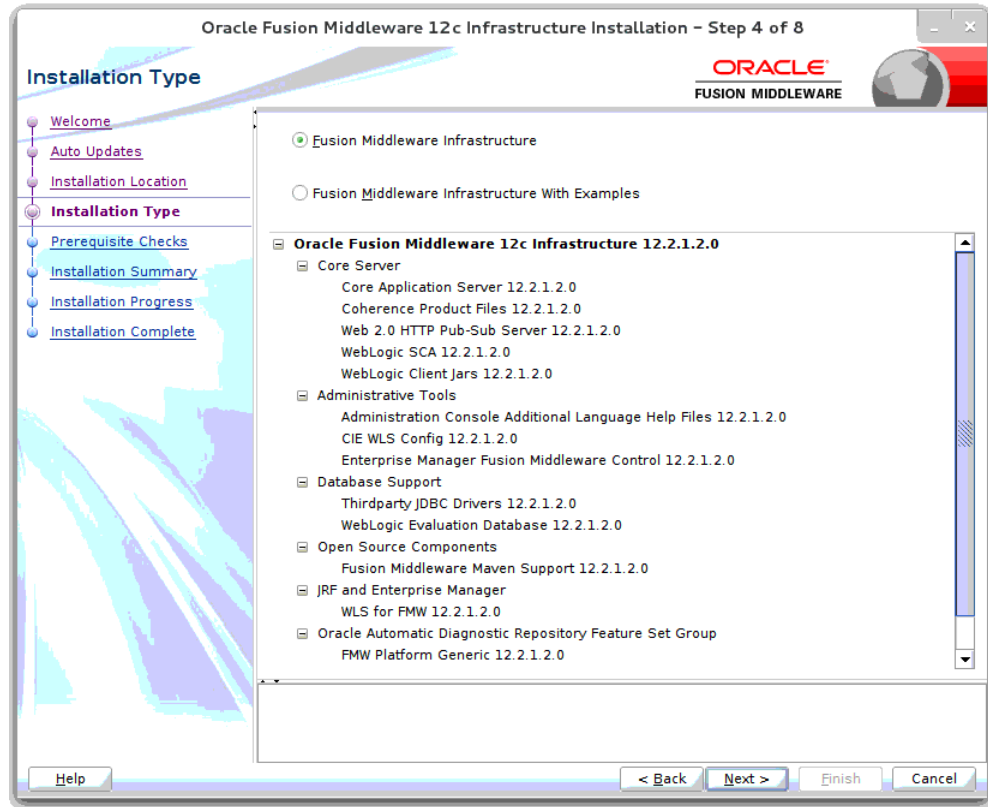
Oracle Fusion Middleware 12c Infrastructure Installation - Step 4 of 8

Installation Type

ORACLE
FUSION MIDDLEWARE

Welcome
Auto Updates
Installation Location
Installation Type
Prerequisite Checks
Installation Summary
Installation Progress
Installation Complete

Fusion Middleware Infrastructure

Fusion Middleware Infrastructure With Examples

Oracle Fusion Middleware 12c Infrastructure 12.2.1.2.0
Core Server
Core Application Server 12.2.1.2.0
Coherence Product Files 12.2.1.2.0
Web 2.0 HTTP Pub-Sub Server 12.2.1.2.0
WebLogic SCA 12.2.1.2.0
WebLogic Client Jars 12.2.1.2.0
Administrative Tools
Administration Console Additional Language Help Files 12.2.1.2.0
CIE WLS Config 12.2.1.2.0
Enterprise Manager Fusion Middleware Control 12.2.1.2.0
Database Support
Thirdparty JDBC Drivers 12.2.1.2.0
WebLogic Evaluation Database 12.2.1.2.0
Open Source Components
Fusion Middleware Maven Support 12.2.1.2.0
JRF and Enterprise Manager
WLS for FMW 12.2.1.2.0
Oracle Automatic Diagnostic Repository Feature Set Group
FMW Platform Generic 12.2.1.2.0

Help

< Back

Next >

Finish

Cancel